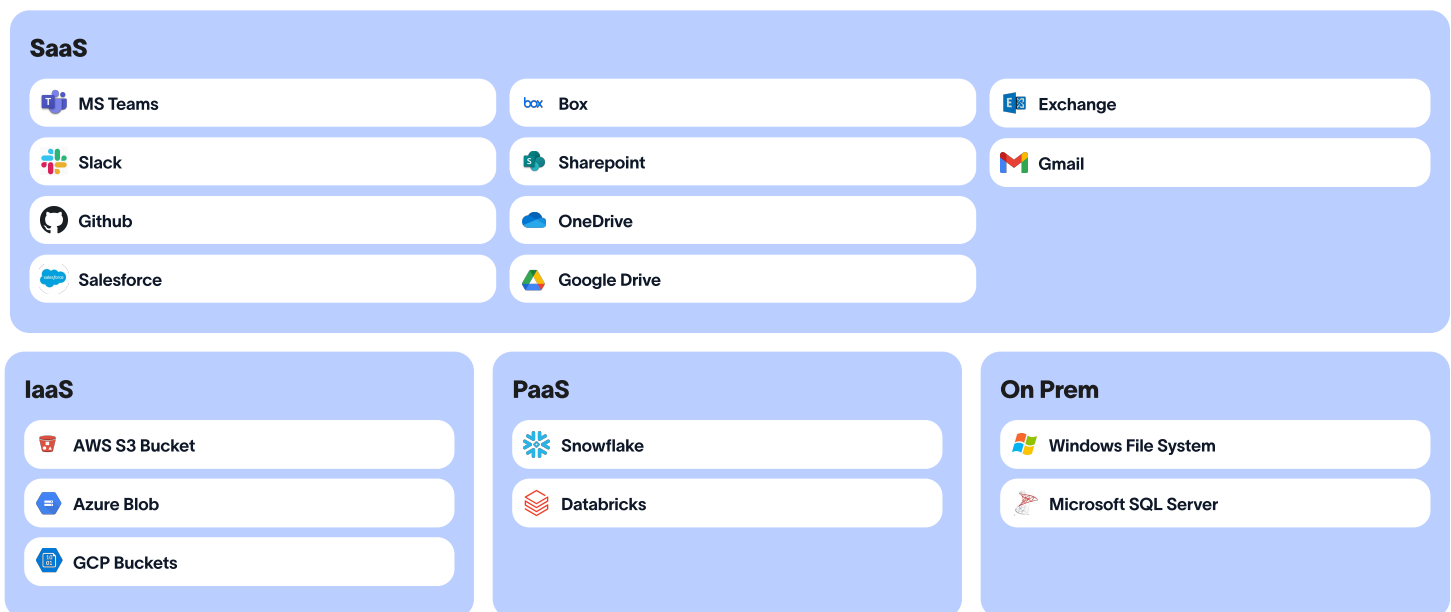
SaaS

MS Teams

Slack

Github

Salesforce

box Box

Sharepoint

OneDrive

Google Drive

Exchange

Gmail

IaaS

AWS S3 Bucket

Azure Blob

GCP Buckets

PaaS

Snowflake

Databricks

On Prem

Windows File System

Microsoft SQL Server